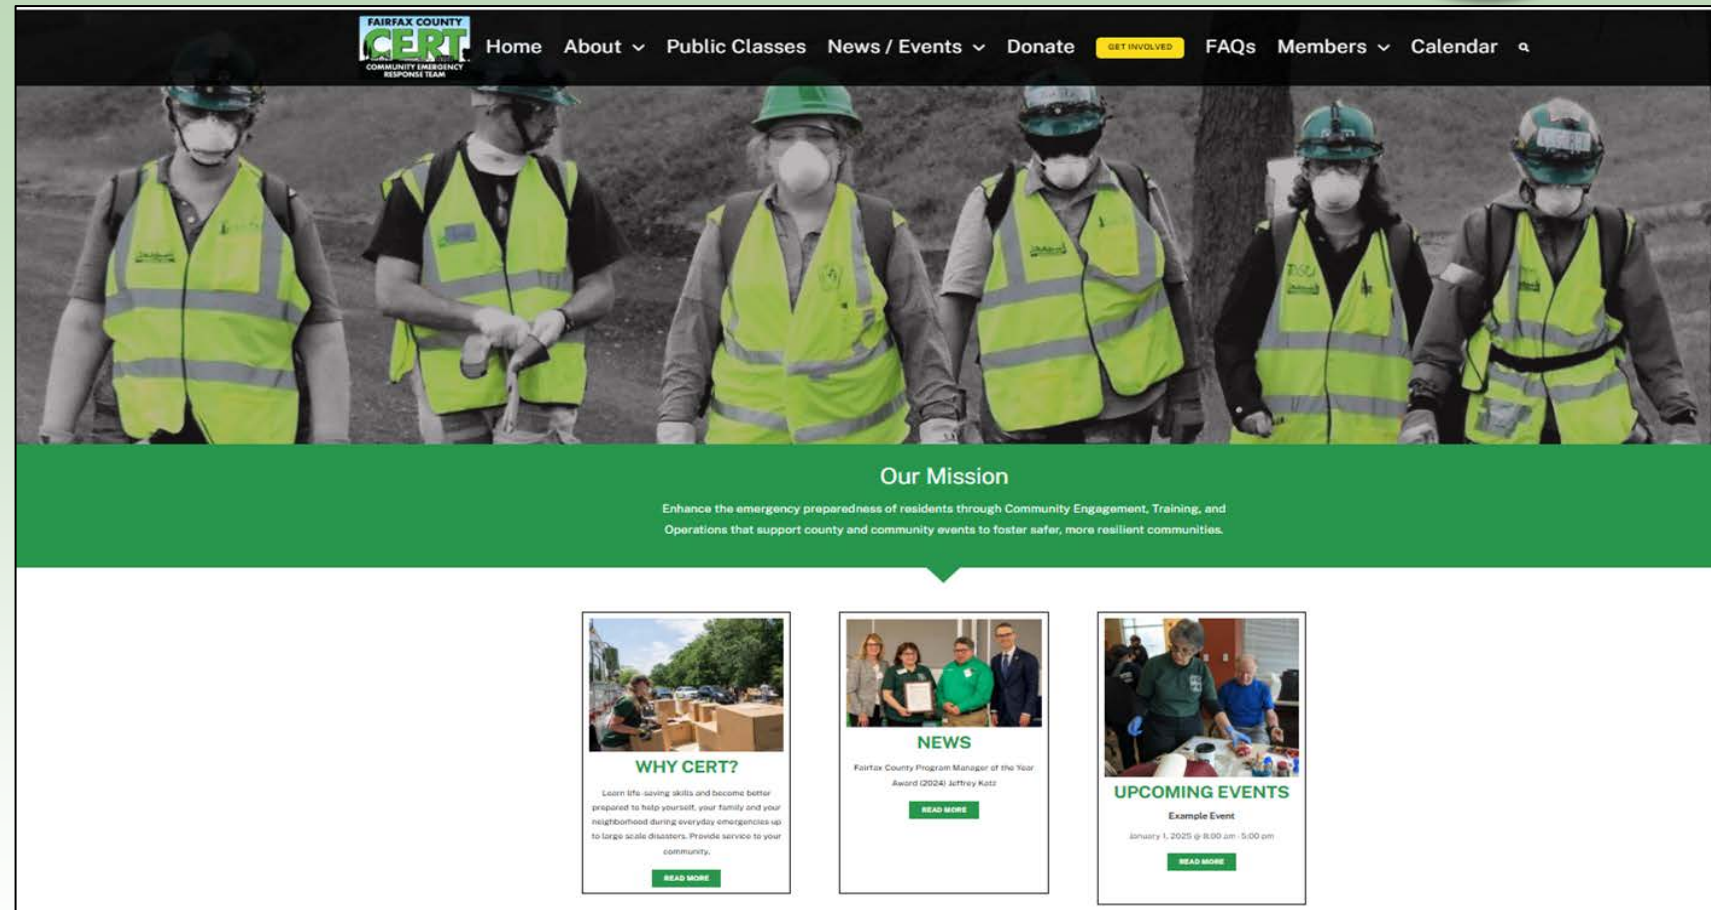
FAIRFAX COUNTY CERT COMMUNITY EMERGENCY RESPONSE TEAM

Home About Public Classes News / Events Donate GET INVOLVED FAQs Members Calendar

Our Mission

Enhance the emergency preparedness of residents through Community Engagement, Training, and Operations that support county and community events to foster safer, more resilient communities.

WHY CERT?

Learn life-saving skills and become better prepared to help yourself, your family and your neighborhood during everyday emergencies up to large scale disasters. Provide service to your community.

READ MORE

NEWS

Fairfax County Program Manager of the Year Award (2024) Jeffrey Katz

READ MORE

UPCOMING EVENTS

Example Event

January 1, 2025 @ 8:00 am - 5:00 pm

READ MORE